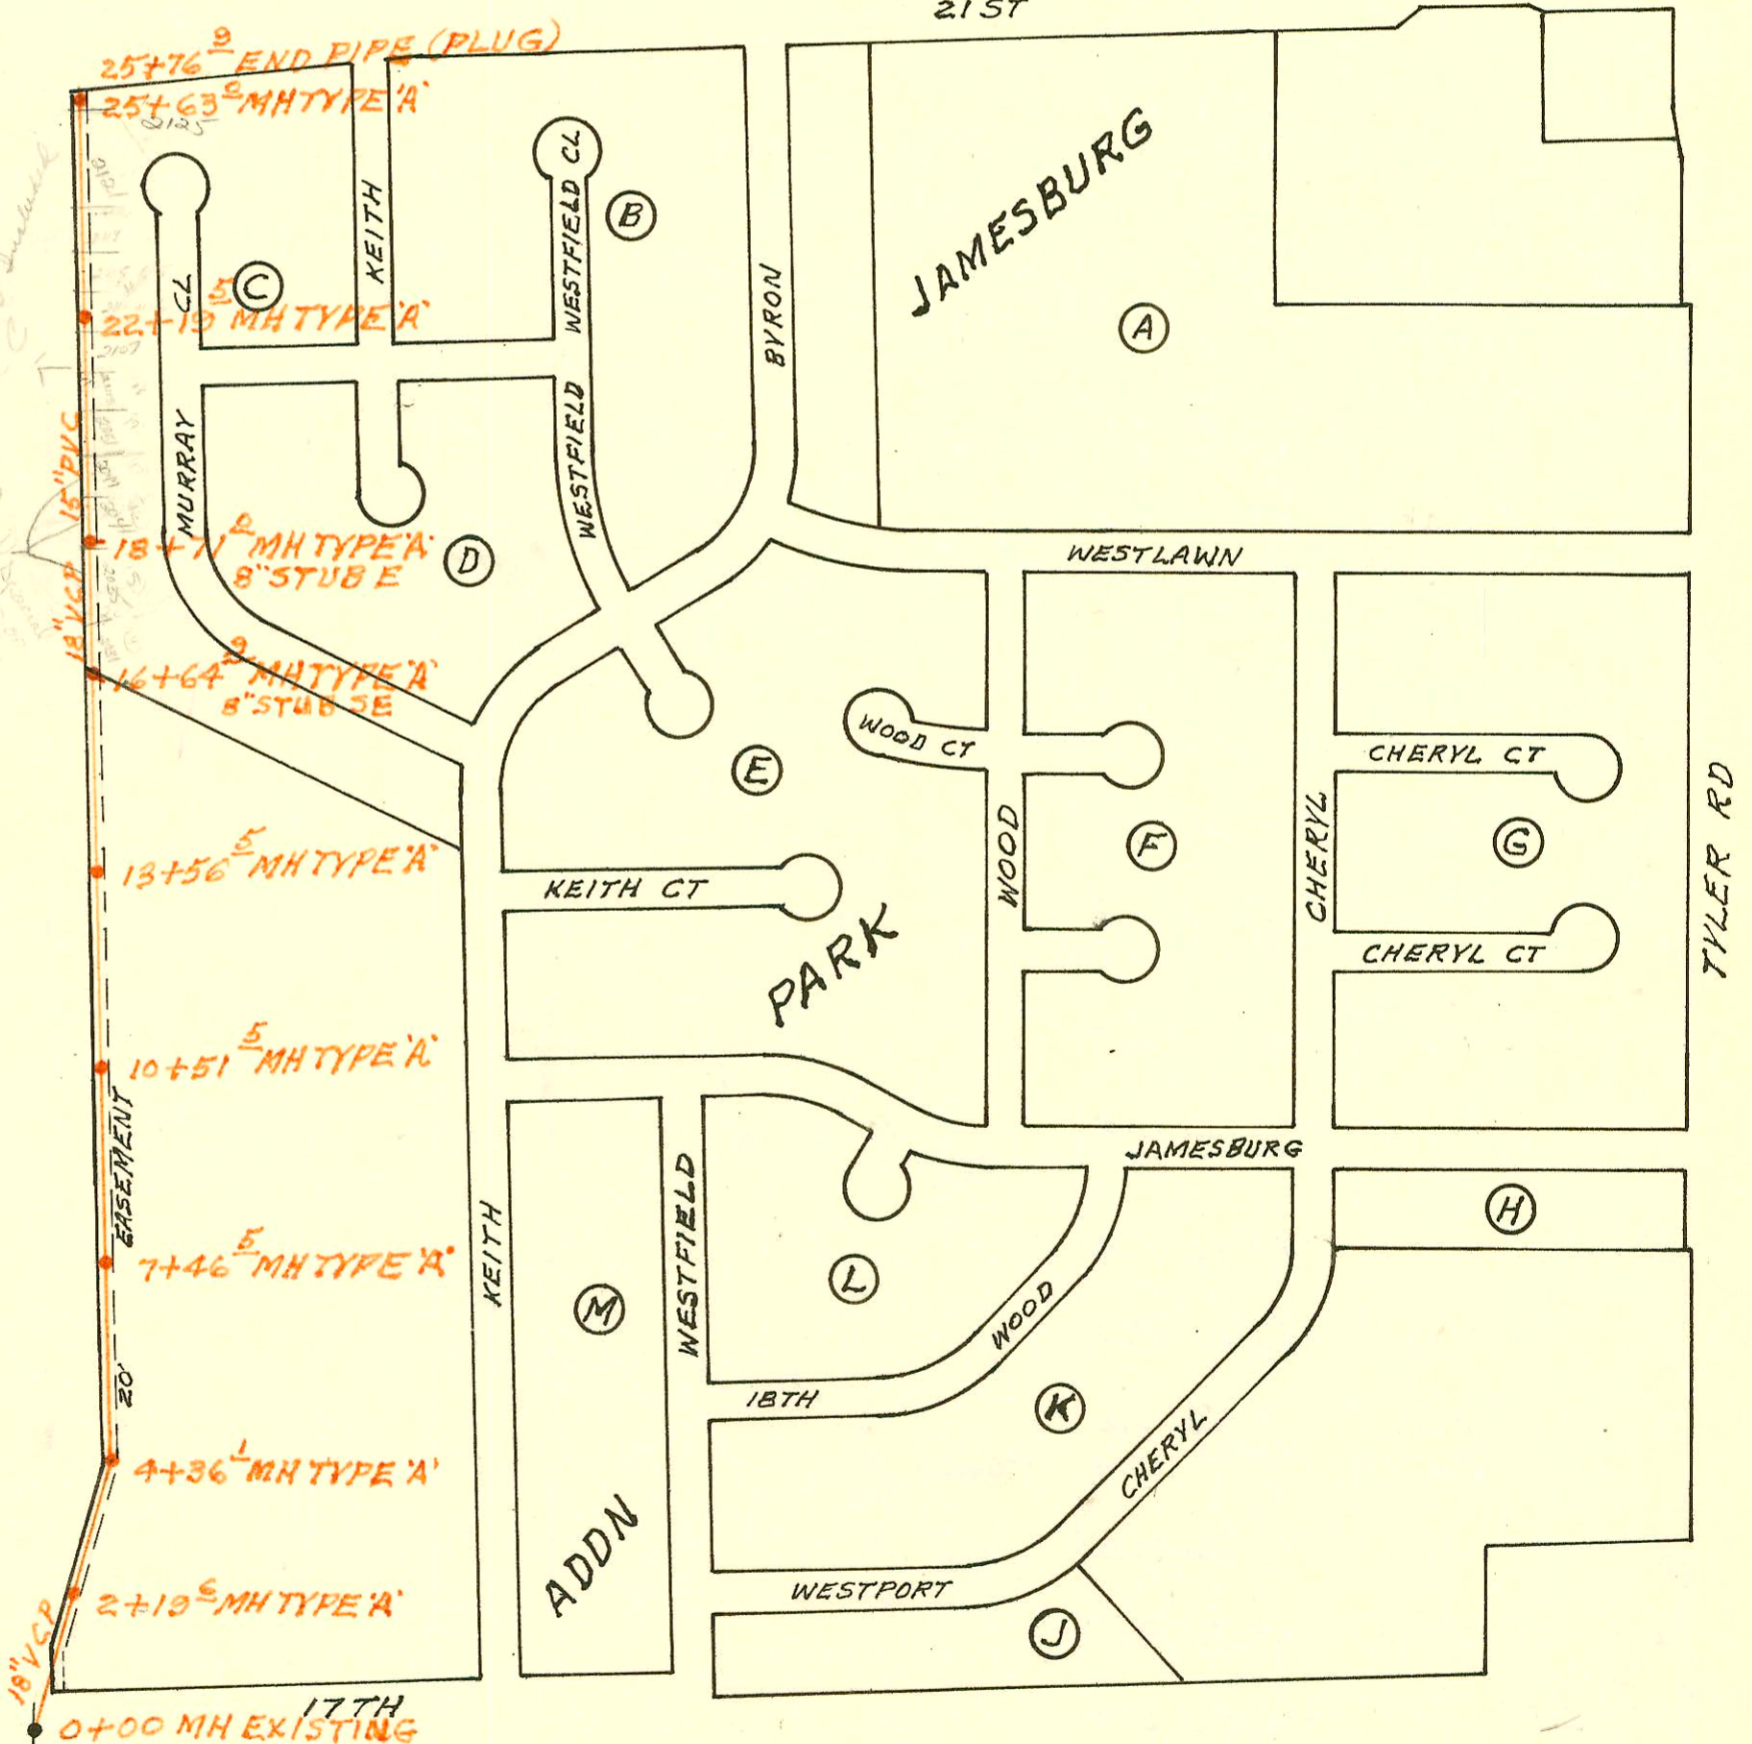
21 ST

$25+76^{9}$ END PIPE (PLUG)
$25+63^{0}$ MH TYPE 'A'
2125

JAMESBURG

(B)
WESTFIELD CL
KEITH
CL
(C)
$22+19^{5}$ MH TYPE 'A'
BYRON
(A)

MURRAY
WESTFIELD
15" PVC
$18+71^{0}$ MH TYPE 'A'
8" STUB E
(D)
18" VCP
$16+64^{9}$ MH TYPE 'A'
8" STUB SE

WESTLAWN
WOOD CT
CHERYL CT
(E)
WOOD
(F)
CHERYL
(G)
TYLER RD
$13+56^{5}$ MH TYPE 'A'
KEITH CT
CHERYL CT
PARK

$10+51^{5}$ MH TYPE 'A'
JAMESBURG
EASEMENT
(H)
$7+46^{5}$ MH TYPE 'A'
KEITH
WESTFIELD
(L)
(M)
WOOD
20'
18TH
(K)
$4+36^{1}$ MH TYPE 'A'
CHERYL
ADDN
WESTPORT
$2+19^{6}$ MH TYPE 'A'
(J)
18" VCP
17TH
0+00 MH EXISTING